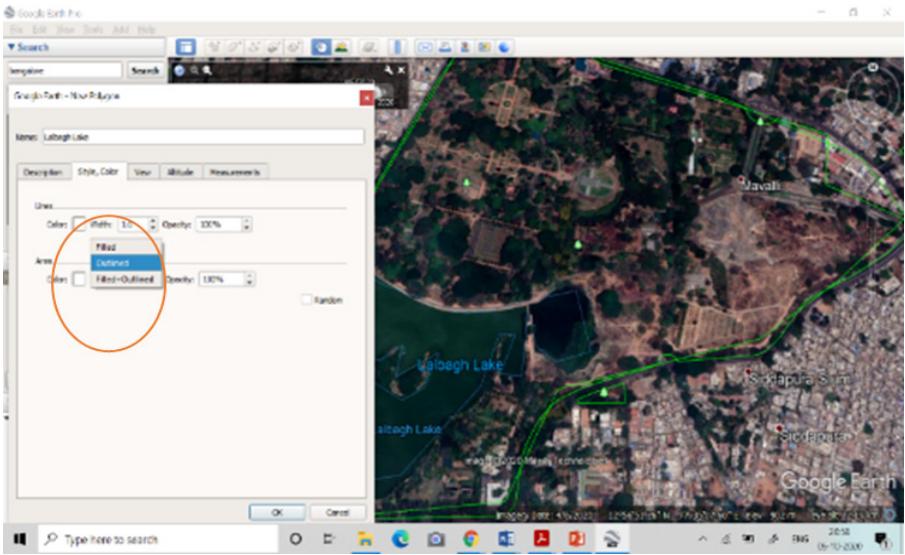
Google Earth Pro

File Edit View Tools Add Help

▼Search

bangalore

Search

Google Earth - New Polygon

Name: Lalbagh Lake

Description

Style, Color

View

Altitude

Measurements

Lines

Color:

Width: 1.0

Opacity: 100%

Area

Color:

Filled

Outlined

Filled+Outlined

Opacity: 100%

Random

OK

Cancel

Mavalli

Lalbagh Lake

Lalbagh Lake

Siddapura

Google Earth

Type here to search

ENG